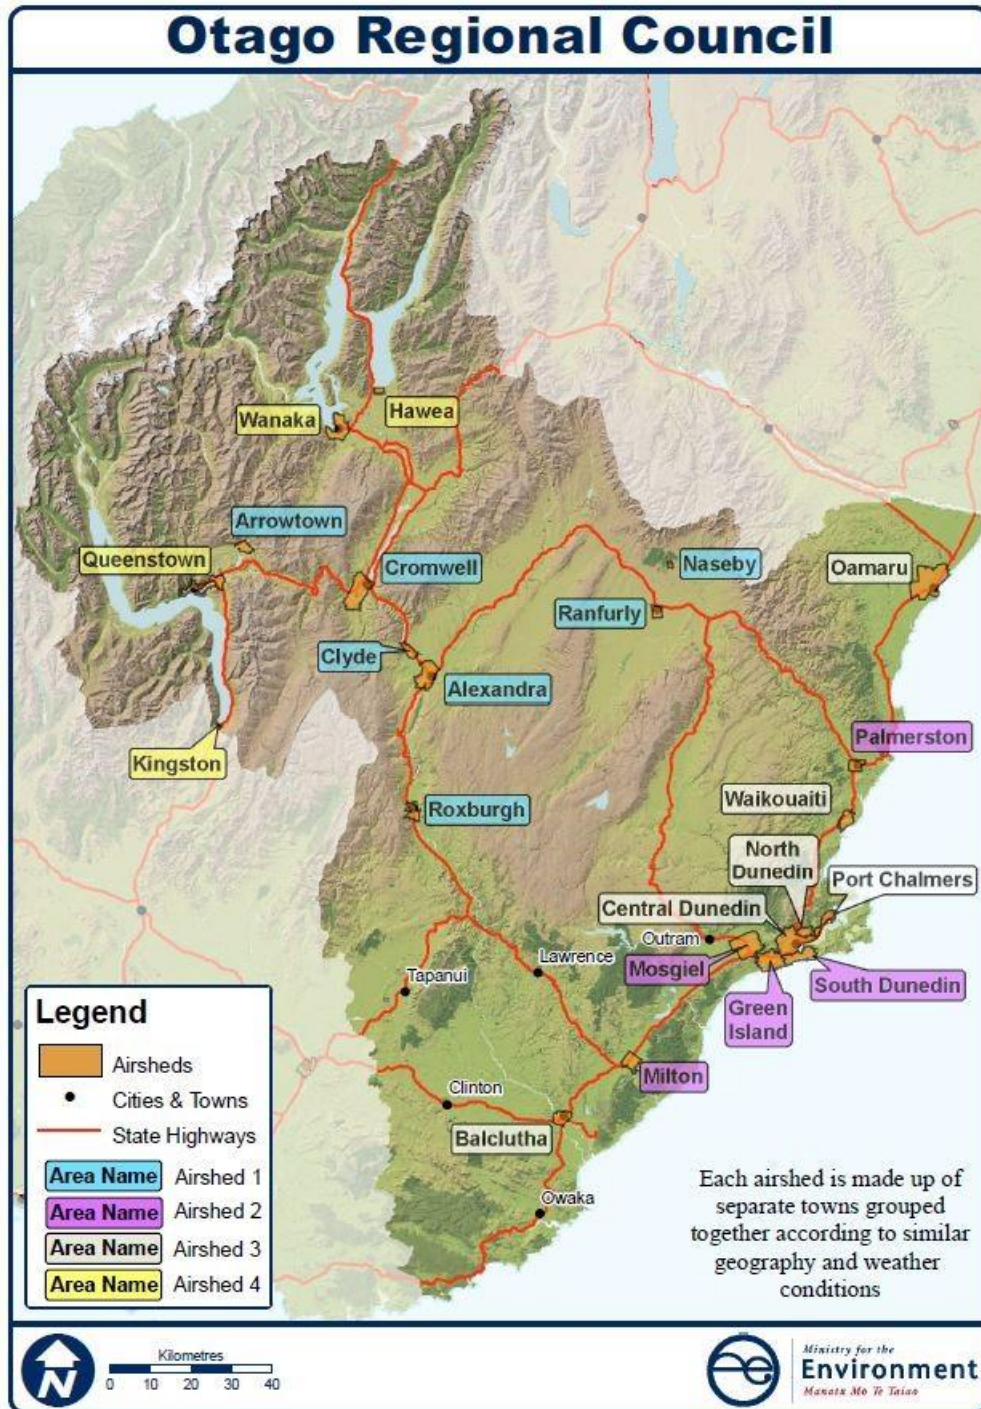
Otago Regional Council

Wanaka
Hawea
Arrowtown
Queenstown
Cromwell
Naseby
Oamaru
Ranfurly
Clyde
Alexandra
Kingston
Palmerston
Roxburgh
Waikouaiti
North Dunedin
Port Chalmers
Central Dunedin
Outram
Lawrence
Mosgiel
South Dunedin
Tapanui
Green Island
Milton
Clinton
Balclutha
Owaka

Legend
Airsheds
Cities & Towns
State Highways
Area Name Airshed 1
Area Name Airshed 2
Area Name Airshed 3
Area Name Airshed 4

Each airshed is made up of separate towns grouped together according to similar geography and weather conditions

N
Kilometres
0 10 20 30 40

Ministry for the
Environment
Manatu Mo Te Taiao